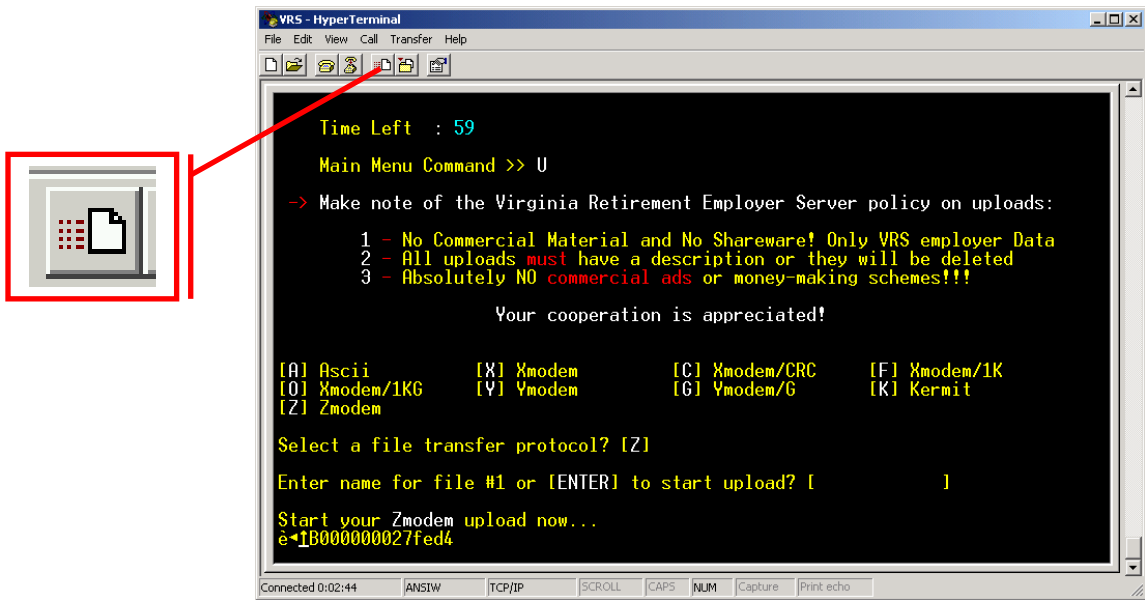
VRS - HyperTerminal

File Edit View Call Transfer Help

Time Left : 59

Main Menu Command >> U

-> Make note of the Virginia Retirement Employer Server policy on uploads:

1 - No Commercial Material and No Shareware! Only VRS employer Data
2 - All uploads must have a description or they will be deleted
3 - Absolutely NO commercial ads or money-making schemes!!!

Your cooperation is appreciated!

[A] Ascii [X] Xmodem [C] Xmodem/CRC [F] Xmodem/1K
[O] Xmodem/1KG [Y] Ymodem [G] Ymodem/G [K] Kermit
[Z] Zmodem

Select a file transfer protocol? [Z]

Enter name for file #1 or [ENTER] to start upload? [ ]

Start your Zmodem upload now...
è◂1B000000027fed4

Connected 0:02:44 ANSIW TCP/IP SCROLL CAPS NUM Capture Print echo